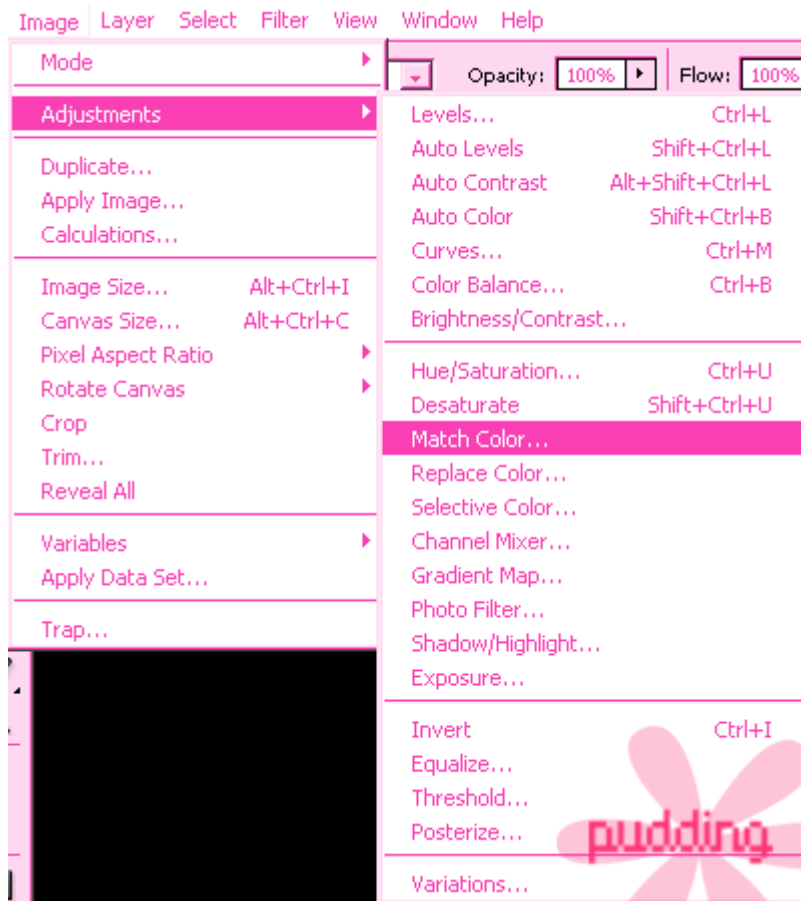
Image Layer Select Filter View Window Help

Opacity: 100% Flow: 100%

Mode
Adjustments
Duplicate...
Apply Image...
Calculations...
Image Size... Alt+Ctrl+I
Canvas Size... Alt+Ctrl+C
Pixel Aspect Ratio
Rotate Canvas
Crop
Trim...
Reveal All
Variables
Apply Data Set...
Trap...

Levels... Ctrl+L
Auto Levels Shift+Ctrl+L
Auto Contrast Alt+Shift+Ctrl+L
Auto Color Shift+Ctrl+B
Curves... Ctrl+M
Color Balance... Ctrl+B
Brightness/Contrast...
Hue/Saturation... Ctrl+U
Desaturate Shift+Ctrl+U
Match Color...
Replace Color...
Selective Color...
Channel Mixer...
Gradient Map...
Photo Filter...
Shadow/Highlight...
Exposure...
Invert Ctrl+I
Equalize...
Threshold...
Posterize...
Variations...

pudding